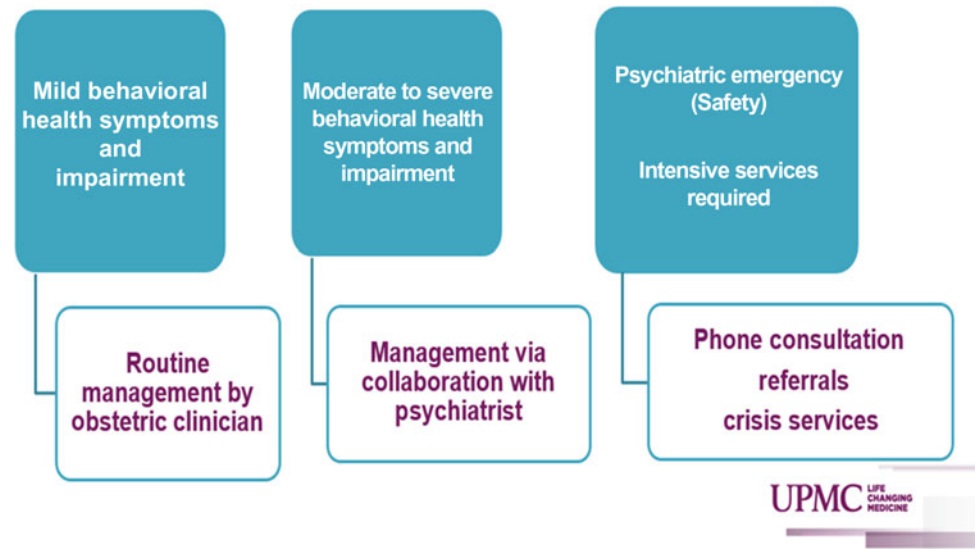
Mild behavioral health symptoms and impairment

Routine management by obstetric clinician

Moderate to severe behavioral health symptoms and impairment

Management via collaboration with psychiatrist

Psychiatric emergency (Safety)

Intensive services required

Phone consultation
referrals
crisis services

UPMC LIFE CHANGING MEDICINE